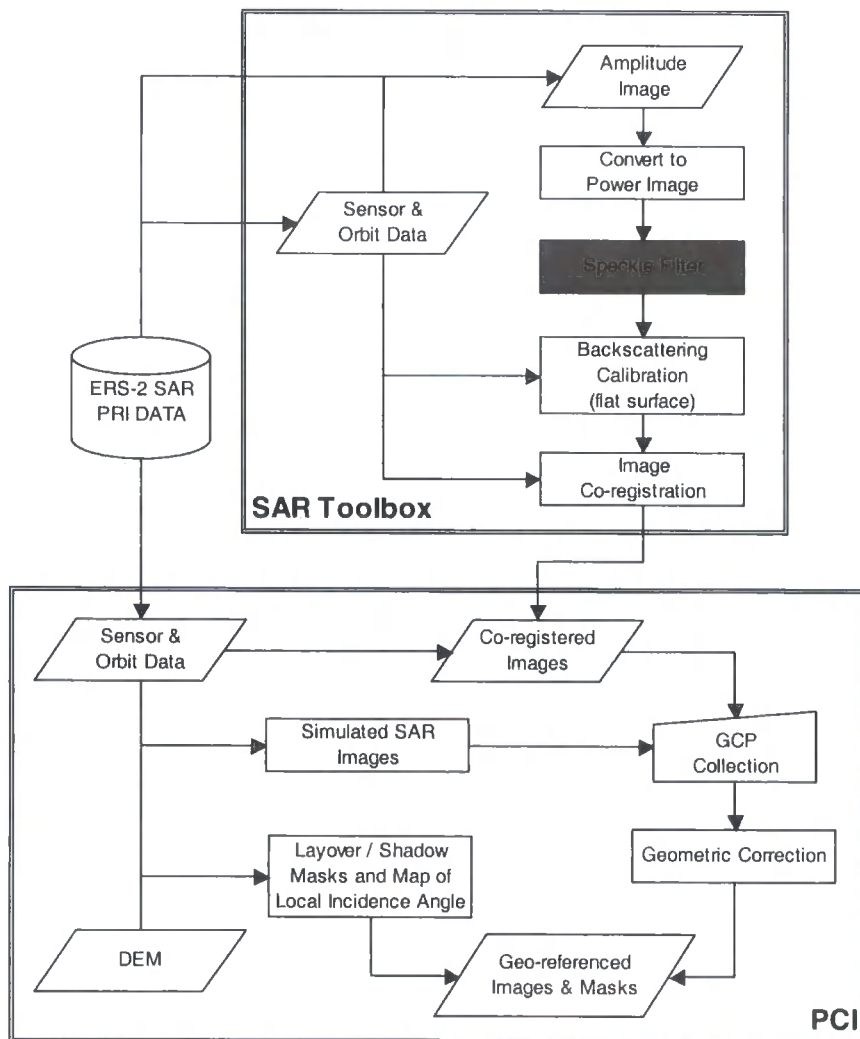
Amplitude Image

Convert to Power Image

Sensor & Orbit Data

Speckle Filter

ERS-2 SAR PRI DATA

Backscattering Calibration (flat surface)

Image Co-registration

SAR Toolbox

Sensor & Orbit Data

Co-registered Images

Simulated SAR Images

GCP Collection

Layover / Shadow Masks and Map of Local Incidence Angle

Geometric Correction

DEM

Geo-referenced Images & Masks

PCI